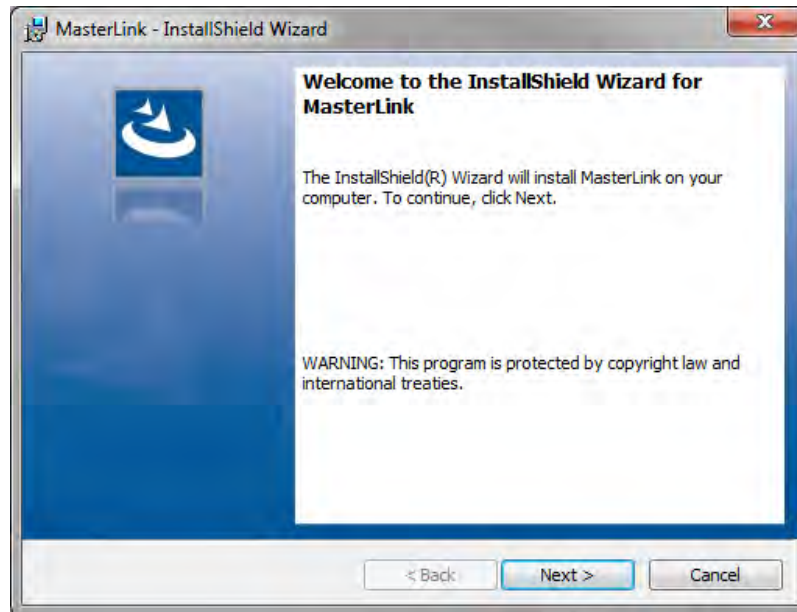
MasterLink - InstallShield Wizard

Welcome to the InstallShield Wizard for MasterLink

The InstallShield(R) Wizard will install MasterLink on your computer. To continue, click Next.

WARNING: This program is protected by copyright law and international treaties.

< Back

Next >

Cancel